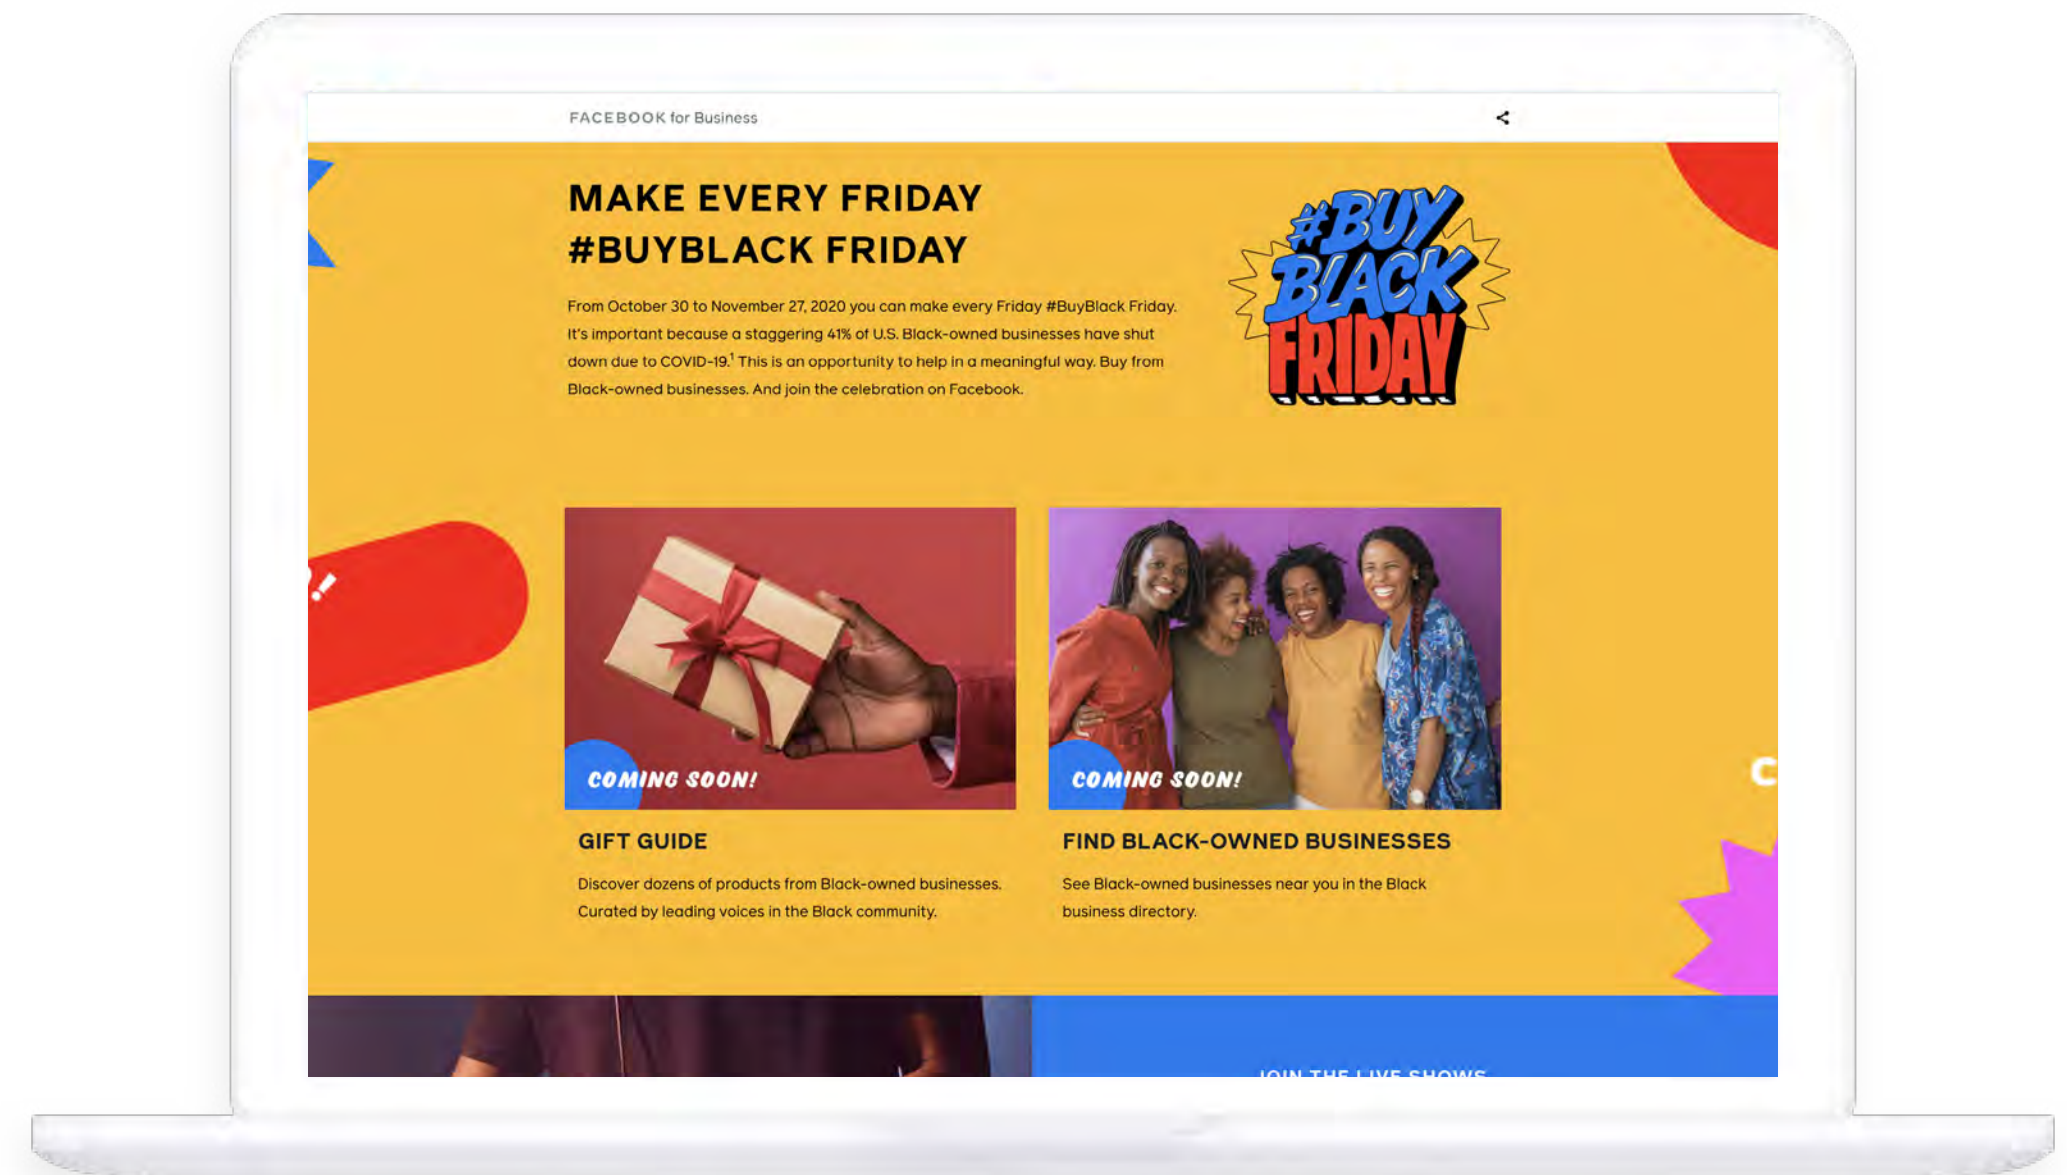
FACEBOOK for Business

MAKE EVERY FRIDAY #BUYBLACK FRIDAY

From October 30 to November 27, 2020 you can make every Friday #BuyBlack Friday. It's important because a staggering 41% of U.S. Black-owned businesses have shut down due to COVID-19.$^1$ This is an opportunity to help in a meaningful way. Buy from Black-owned businesses. And join the celebration on Facebook.

#BUY BLACK FRIDAY

COMING SOON!

GIFT GUIDE

Discover dozens of products from Black-owned businesses. Curated by leading voices in the Black community.

COMING SOON!

FIND BLACK-OWNED BUSINESSES

See Black-owned businesses near you in the Black business directory.

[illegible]